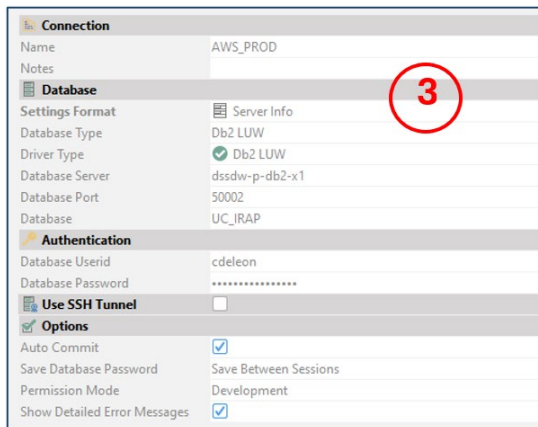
Connection

| | |
|---|---|
| Name | AWS_PROD |
| Notes | |

3

Database

| | |
|---|---|
| Settings Format | Server Info |
| Database Type | Db2 LUW |
| Driver Type | Db2 LUW |
| Database Server | dssdw-p-db2-x1 |
| Database Port | 50002 |
| Database | UC_IRAP |

Authentication

| | |
|---|---|
| Database Userid | cdeleon |
| Database Password | •••••••••••••••• |

Use SSH Tunnel

Options

| | |
|---|---|
| Auto Commit | ☑ |
| Save Database Password | Save Between Sessions |
| Permission Mode | Development |
| Show Detailed Error Messages | ☑ |